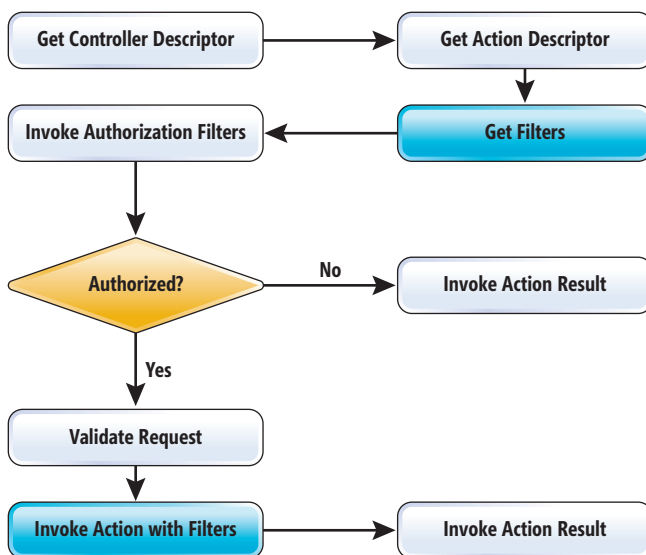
Get Controller Descriptor

Get Action Descriptor

Get Filters

Invoke Authorization Filters

Authorized?

No

Invoke Action Result

Yes

Validate Request

Invoke Action with Filters

Invoke Action Result